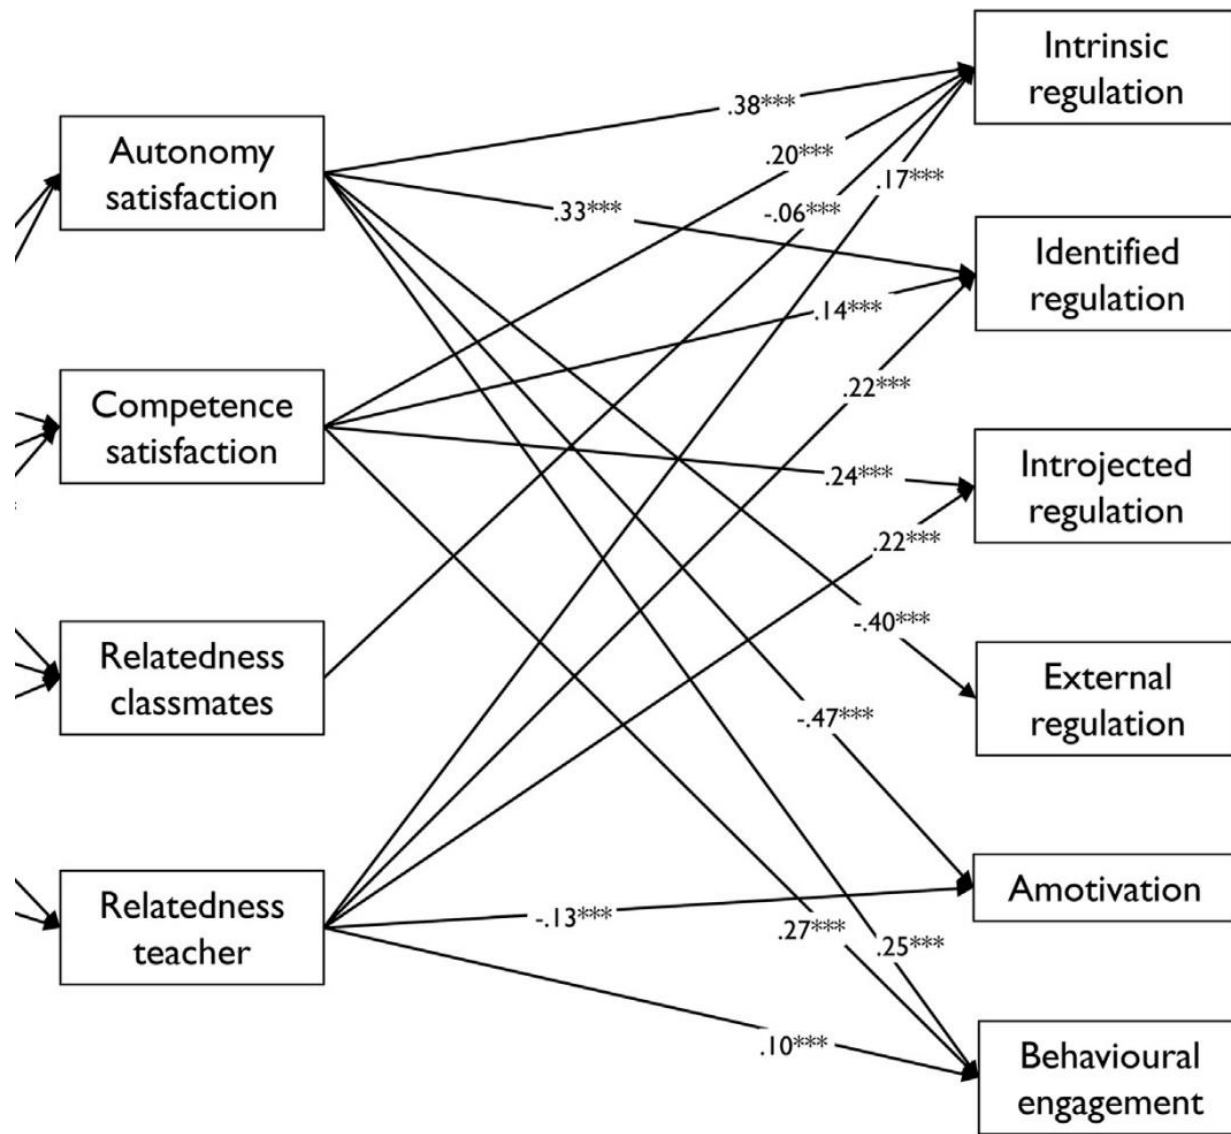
Intrinsic regulation

Autonomy satisfaction

.38***

.20***

.17***

-.06***

.33***

Identified regulation

.14***

Competence satisfaction

.22***

.24***

Introjected regulation

.22***

Relatedness classmates

-.40***

External regulation

-.47***

Relatedness teacher

Amotivation

-.13***

.27***

.25***

.10***

Behavioural engagement